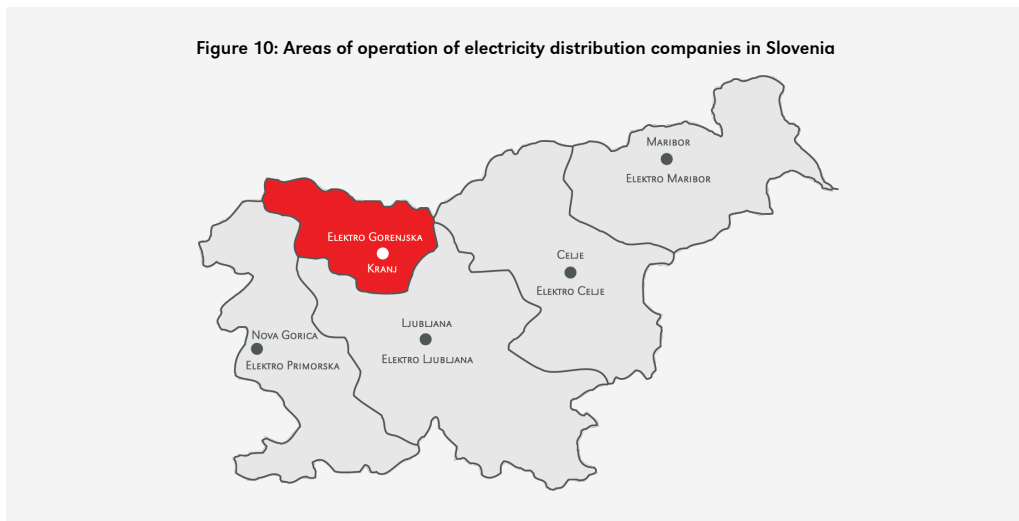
Figure 10: Areas of operation of electricity distribution companies in Slovenia

Maribor
Elektro Maribor

Elektro Gorenjska
Kranj

Celje
Elektro Celje

Ljubljana
Elektro Ljubljana

Nova Gorica
Elektro Primorska